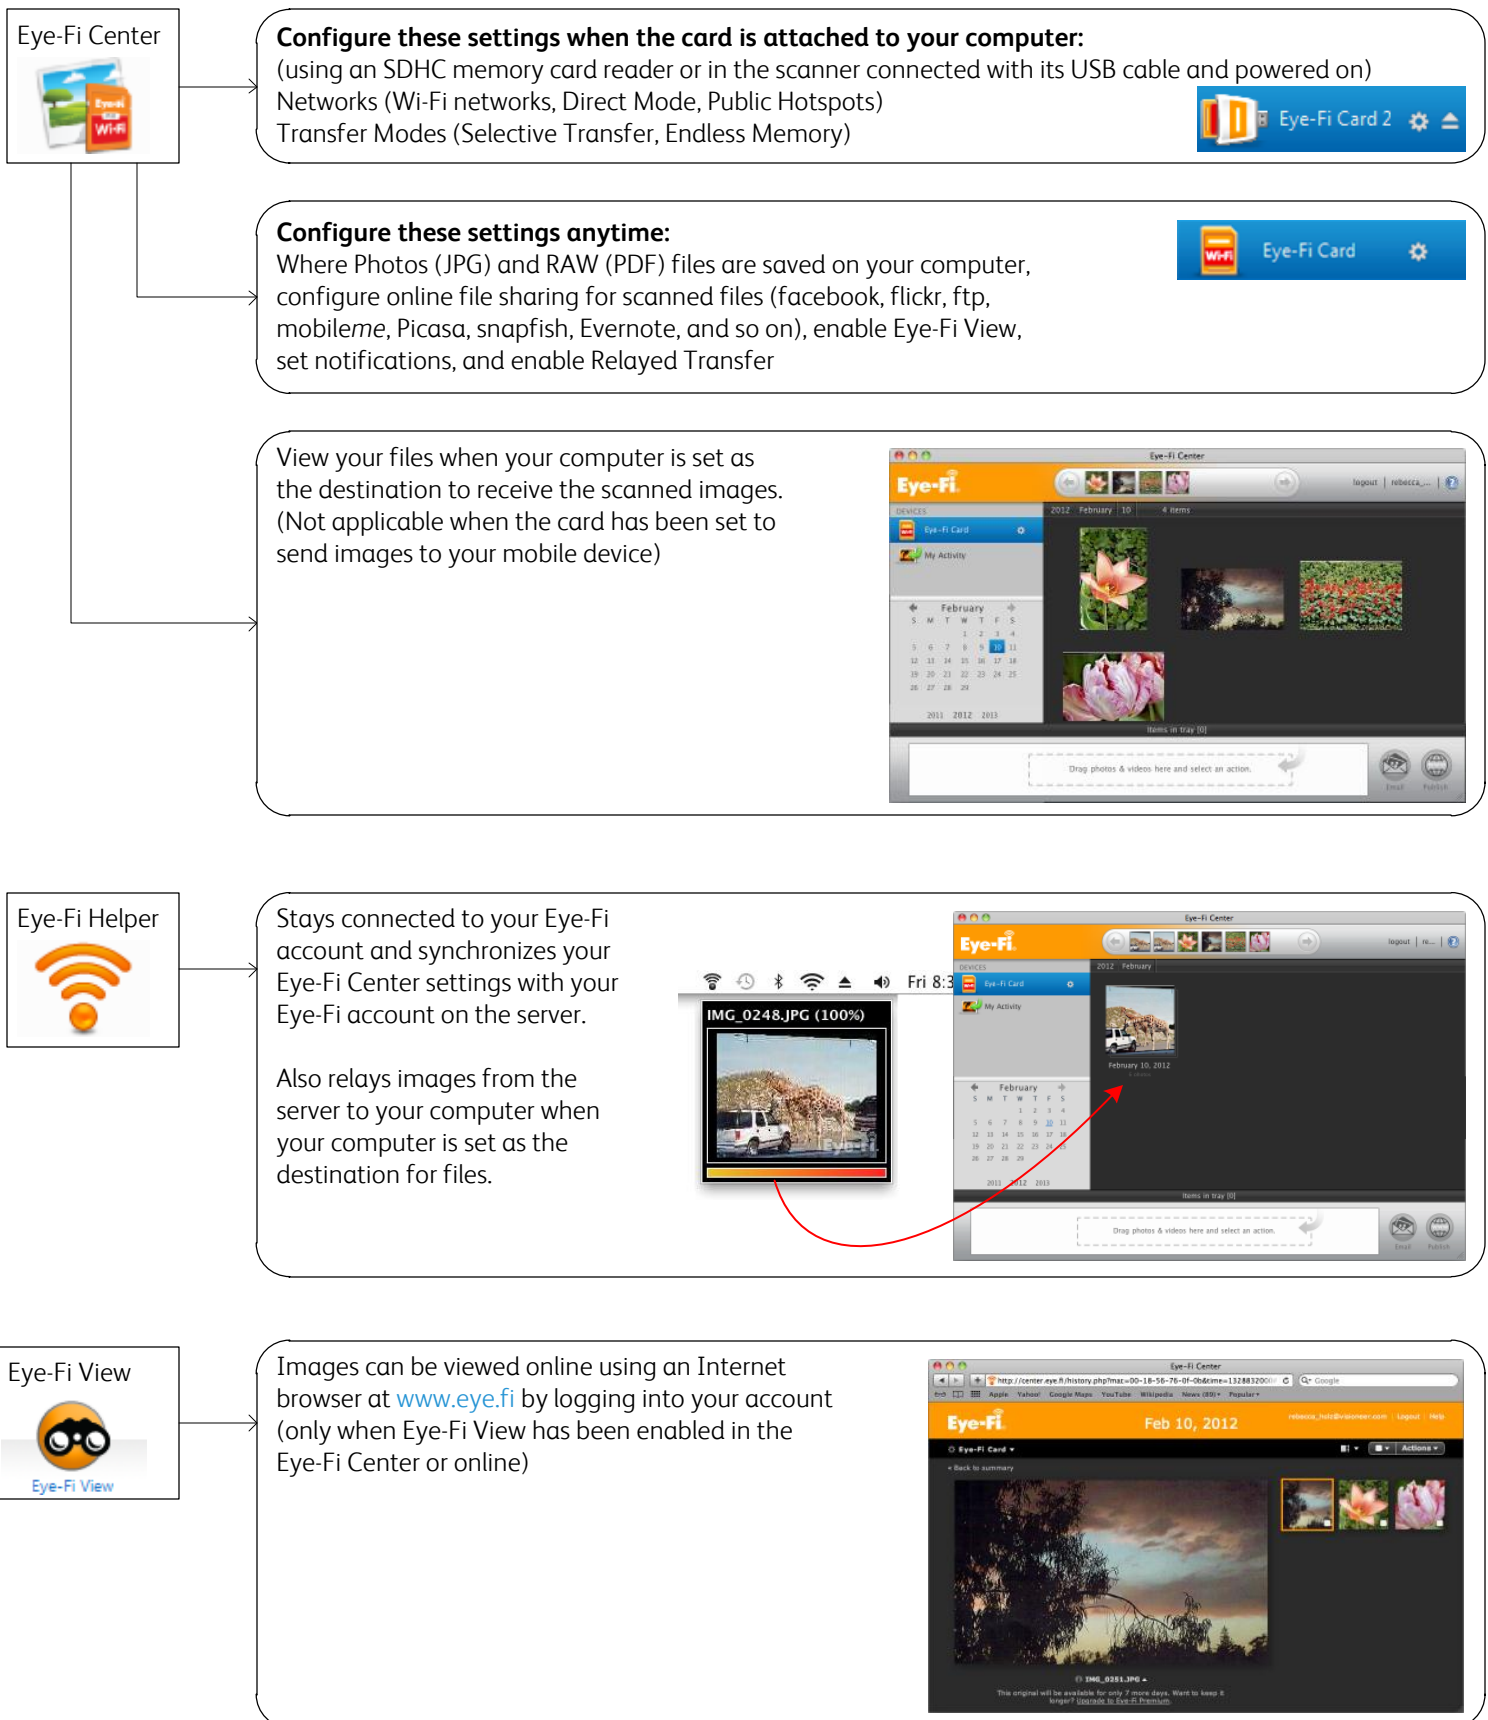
Eye-Fi Center

Configure these settings when the card is attached to your computer:
(using an SDHC memory card reader or in the scanner connected with its USB cable and powered on)
Networks (Wi-Fi networks, Direct Mode, Public Hotspots)
Transfer Modes (Selective Transfer, Endless Memory)

Eye-Fi Card 2

Configure these settings anytime:
Where Photos (JPG) and RAW (PDF) files are saved on your computer, configure online file sharing for scanned files (facebook, flickr, ftp, mobileme, Picasa, snapfish, Evernote, and so on), enable Eye-Fi View, set notifications, and enable Relayed Transfer

Eye-Fi Card

View your files when your computer is set as the destination to receive the scanned images. (Not applicable when the card has been set to send images to your mobile device)

Eye-Fi Center
Eye-Fi
logout | rebecca_...
DEVICES
2012 February 10 4 items
Eye-Fi Card
My Activity
February
S M T W T F S
2011 2012 2013
Items in tray (0)
Drag photos & videos here and select an action.
Email Publish

Eye-Fi Helper

Stays connected to your Eye-Fi account and synchronizes your Eye-Fi Center settings with your Eye-Fi account on the server.

Also relays images from the server to your computer when your computer is set as the destination for files.

Fri 8:3
IMG_0248.JPG (100%)

Eye-Fi Center
Eye-Fi
logout | re...
DEVICES
2012 February
Eye-Fi Card
My Activity
February 10, 2012
February
2011 2012 2013
Items in tray (0)
Drag photos & videos here and select an action.
Email Publish

Eye-Fi View

Eye-Fi View

Images can be viewed online using an Internet browser at www.eye.fi by logging into your account (only when Eye-Fi View has been enabled in the Eye-Fi Center or online)

Eye-Fi Center
http://center.eye.fi/history.php?mac=00-18-56-76-0f-0b&time=13288320000
Google
Apple Yahoo! Google Maps YouTube Wikipedia News (89) Popular
Eye-Fi
Feb 10, 2012
rebecca_holz@visioneer.com | Logout | Help
Eye-Fi Card
Actions
« Back to summary
IMG_0351.JPG
This original will be available for only 7 more days. Want to keep it longer? Upgrade to Eye-Fi Premium.